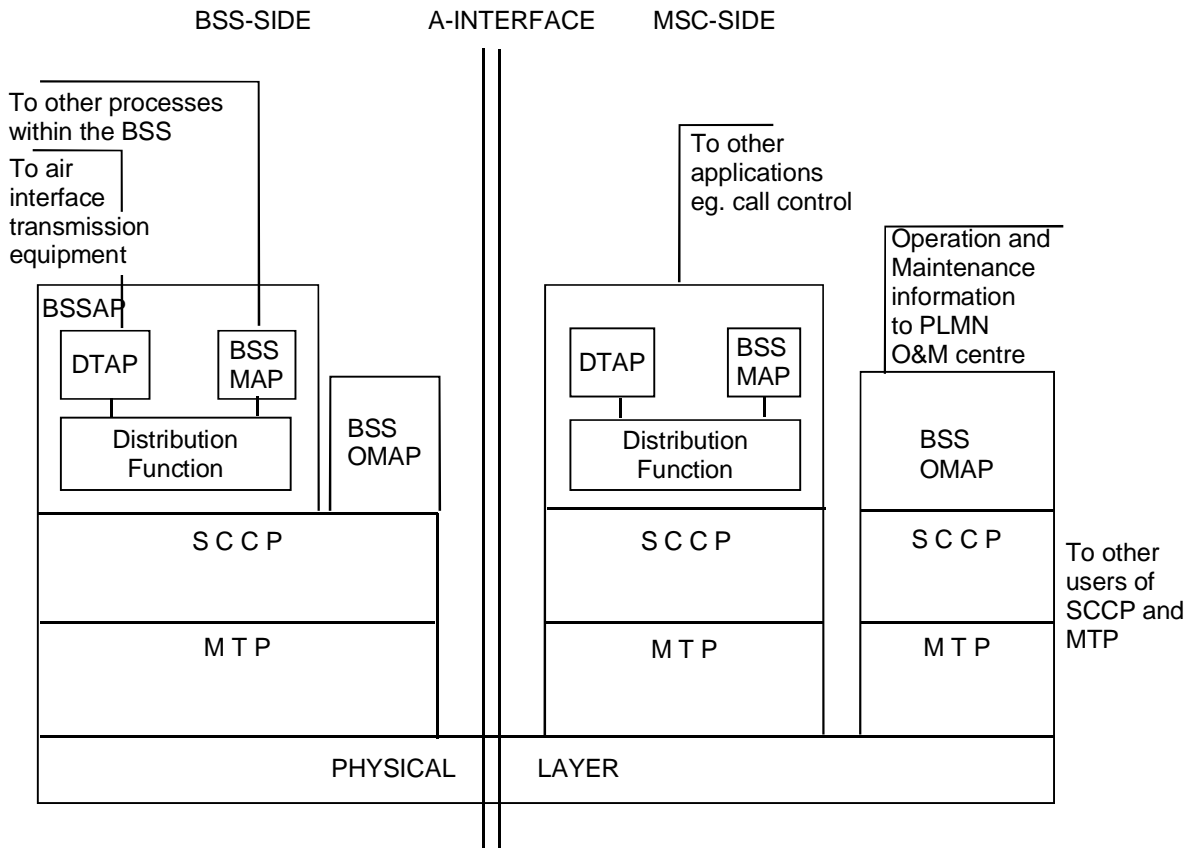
BSS-SIDE A-INTERFACE MSC-SIDE

To other processes within the BSS

To air interface transmission equipment

BSSAP

DTAP

BSS MAP

Distribution Function

BSS OMAP

S C C P

M T P

To other applications eg. call control

DTAP

BSS MAP

Distribution Function

S C C P

M T P

Operation and Maintenance information to PLMN O&M centre

BSS OMAP

S C C P

M T P

To other users of SCCP and MTP

PHYSICAL LAYER